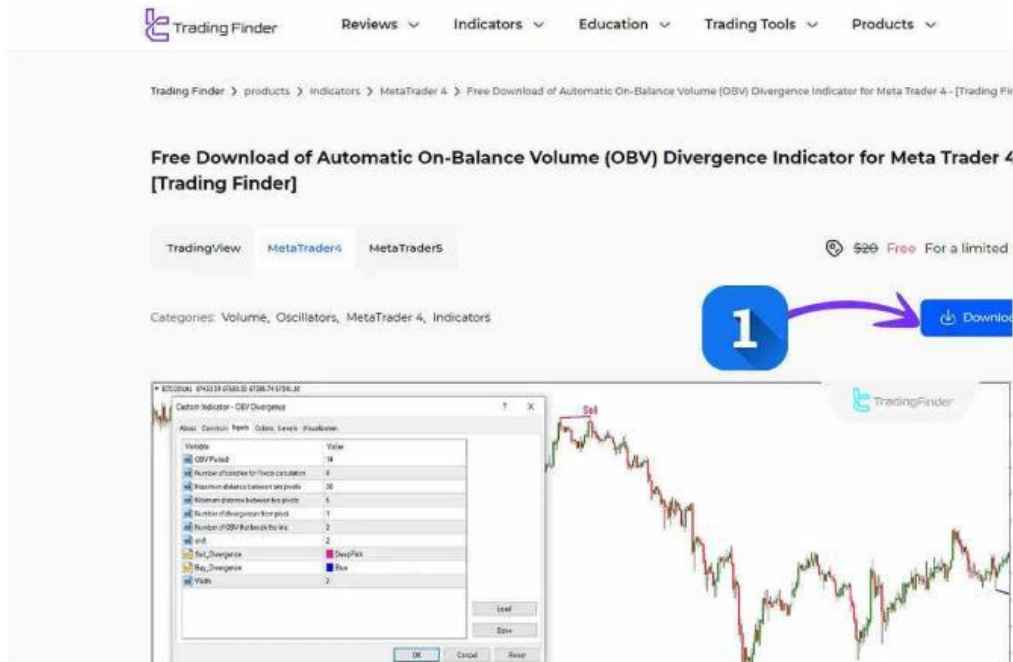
Trading Finder Reviews ∨ Indicators ∨ Education ∨ Trading Tools ∨ Products ∨

Trading Finder > products > Indicators > MetaTrader 4 > Free Download of Automatic On-Balance Volume (OBV) Divergence Indicator for Meta Trader 4 - [Trading Fi

Free Download of Automatic On-Balance Volume (OBV) Divergence Indicator for Meta Trader 4 [Trading Finder]

TradingView MetaTrader4 MetaTrader5

$20 Free For a limited

Categories: Volume, Oscillators, MetaTrader 4, Indicators

1

Downlo

TradingFinder

Custom Indicator - OBV Divergence

? X

About Common Inputs Colors Levels Visualization

| Variable | Value |
|---|---|
| OBV Period | 14 |
| Number of candles for Pivots calculation | 4 |
| Maximum distance between two pivots | 30 |
| Minimum distance between two pivots | 5 |
| Number of divergences from pivot | 1 |
| Number of OBV that break the line | 2 |
| shift | 2 |
| Sell_Divergence | DeepPink |
| Buy_Divergence | Blue |
| Width | 2 |

Load

Save

OK Cancel Reset

Sell